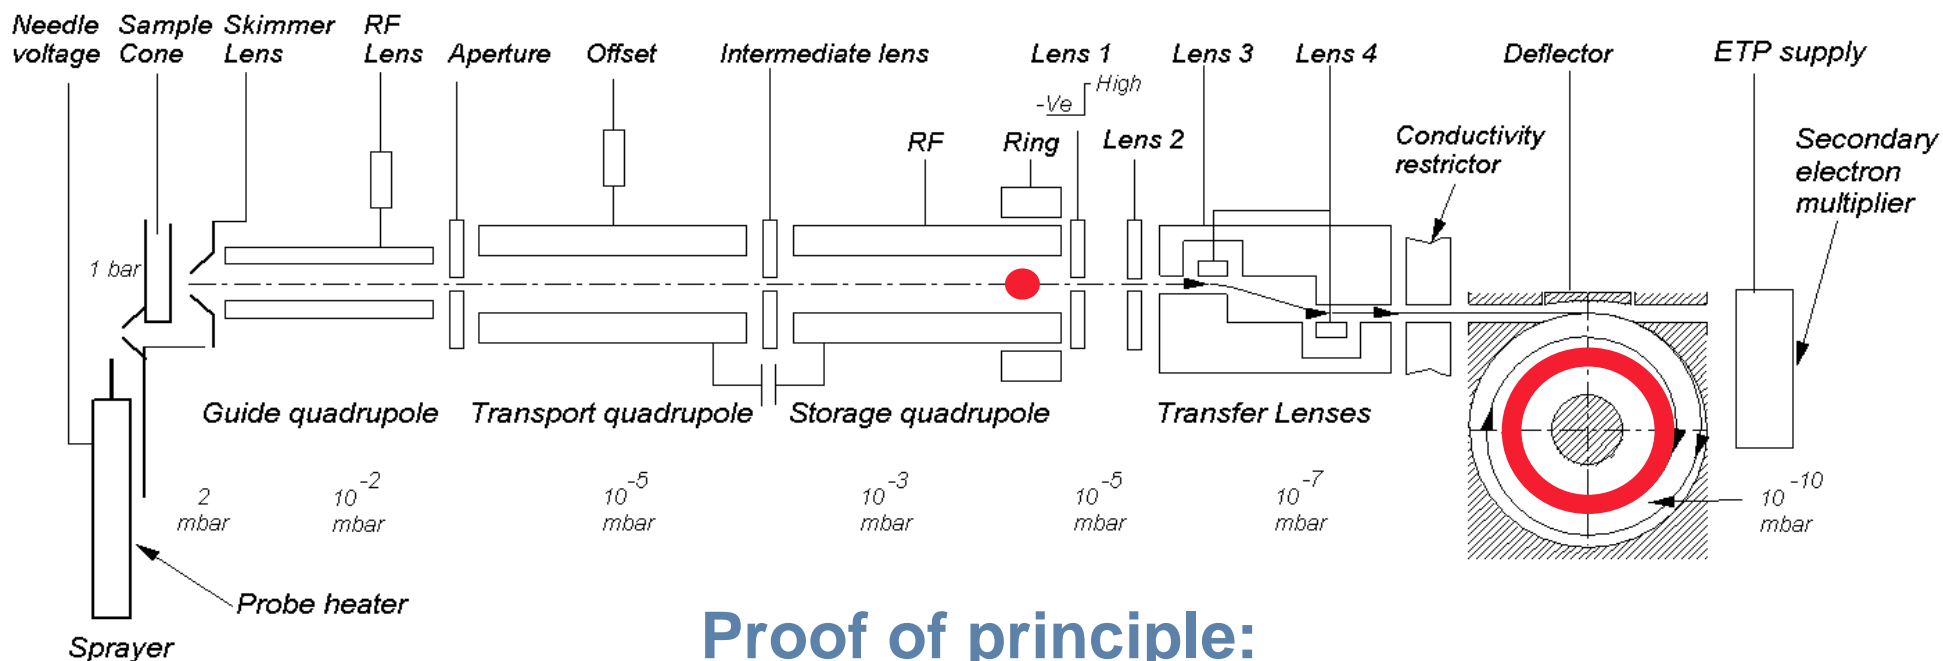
Needle voltage

Sample Cone

Skimmer Lens

RF Lens

Aperture

Offset

Intermediate lens

Lens 1

Lens 3

Lens 4

Deflector

ETP supply

High

-Ve

RF

Ring

Lens 2

Conductivity restrictor

Secondary electron multiplier

1 bar

Guide quadrupole

Transport quadrupole

Storage quadrupole

Transfer Lenses

2 mbar

$10^{-2}$ mbar

$10^{-5}$ mbar

$10^{-3}$ mbar

$10^{-5}$ mbar

$10^{-7}$ mbar

$10^{-10}$ mbar

Probe heater

Sprayer

Proof of principle: